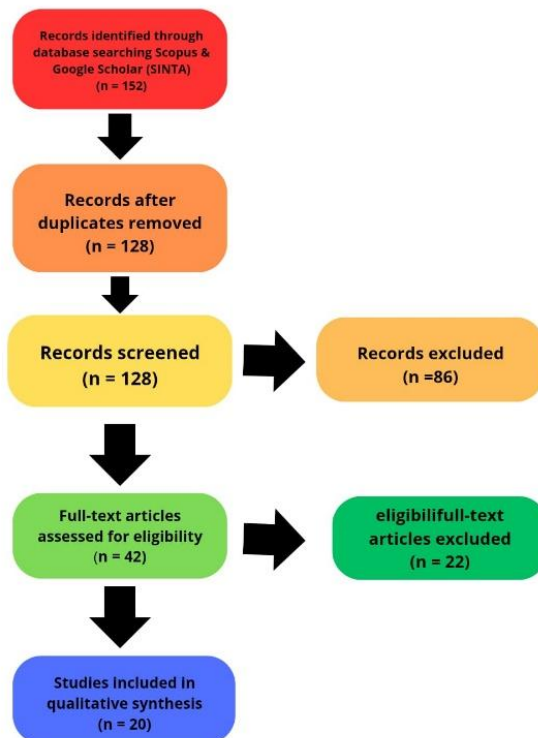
Records identified through database searching Scopus & Google Scholar (SINTA)
(n = 152)

Records after duplicates removed
(n = 128)

Records screened
(n = 128)

Records excluded
(n =86)

Full-text articles assessed for eligibility
(n = 42)

eligibilifull-text articles excluded
(n = 22)

Studies included in qualitative synthesis
(n = 20)